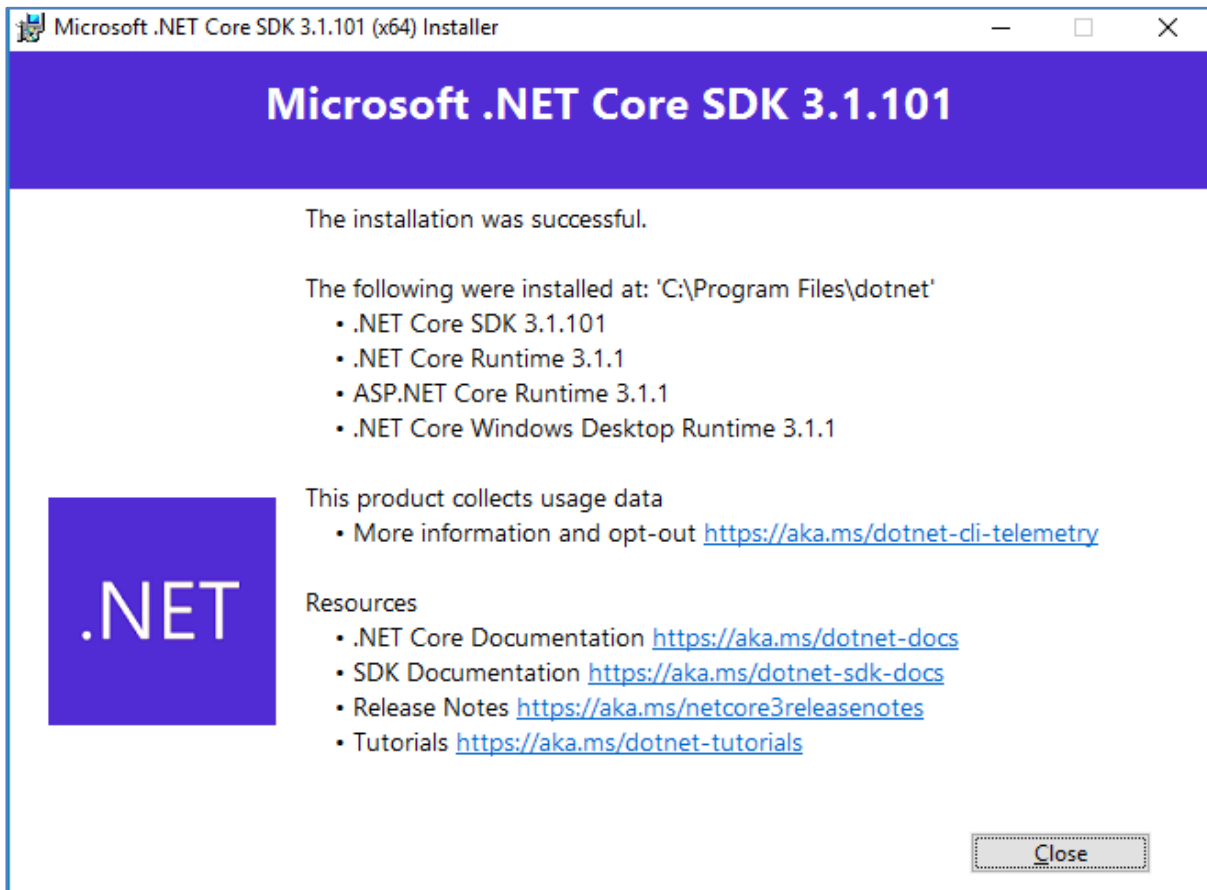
Microsoft .NET Core SDK 3.1.101 (x64) Installer

Microsoft .NET Core SDK 3.1.101

The installation was successful.

The following were installed at: 'C:\Program Files\dotnet'
• .NET Core SDK 3.1.101
• .NET Core Runtime 3.1.1
• ASP.NET Core Runtime 3.1.1
• .NET Core Windows Desktop Runtime 3.1.1

.NET

This product collects usage data
• More information and opt-out https://aka.ms/dotnet-cli-telemetry

Resources
• .NET Core Documentation https://aka.ms/dotnet-docs
• SDK Documentation https://aka.ms/dotnet-sdk-docs
• Release Notes https://aka.ms/netcore3releasenotes
• Tutorials https://aka.ms/dotnet-tutorials

Close